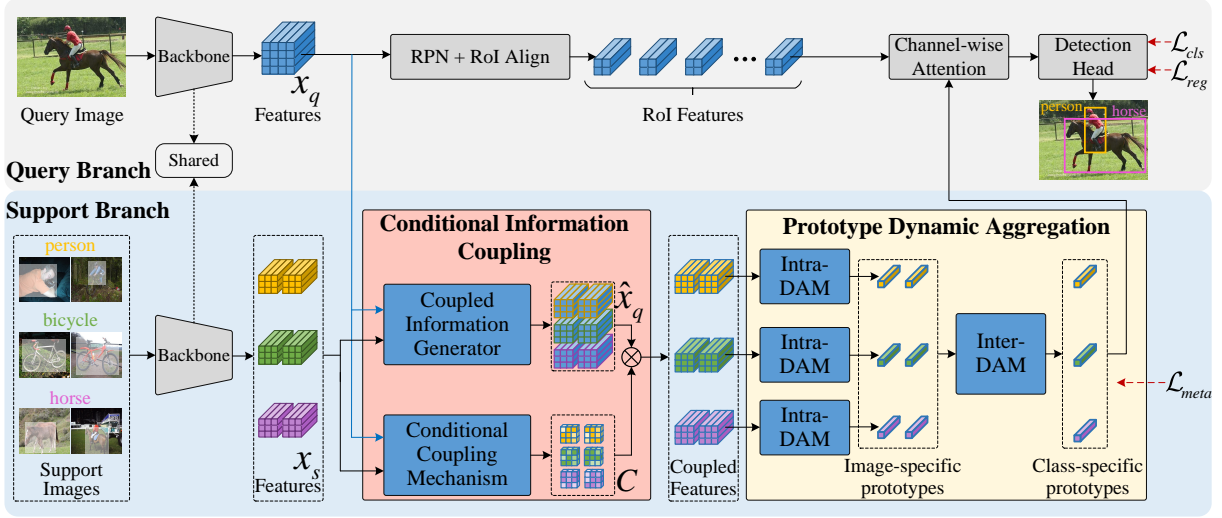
Query Image

Backbone

$x_q$

Features

RPN + RoI Align

RoI Features

Channel-wise Attention

Detection Head

$\mathcal{L}_{cls}$

$\mathcal{L}_{reg}$

person

horse

Shared

Query Branch

Support Branch

person

bicycle

horse

Support Images

Backbone

$x_s$

Features

Conditional Information Coupling

Coupled Information Generator

$\hat{x}_q$

Conditional Coupling Mechanism

$C$

Coupled Features

Prototype Dynamic Aggregation

Intra-DAM

Intra-DAM

Intra-DAM

Inter-DAM

Image-specific prototypes

Class-specific prototypes

$\mathcal{L}_{meta}$